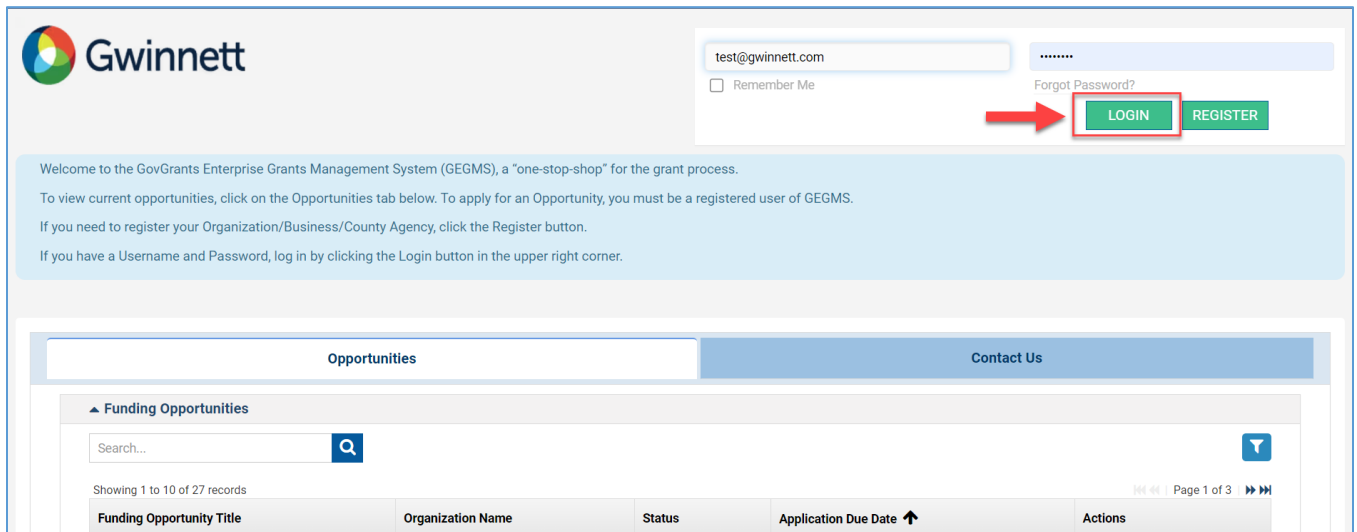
Gwinnett

test@gwinnett.com

••••••••

Remember Me

Forgot Password?

LOGIN

REGISTER

Welcome to the GovGrants Enterprise Grants Management System (GEGMS), a "one-stop-shop" for the grant process.

To view current opportunities, click on the Opportunities tab below. To apply for an Opportunity, you must be a registered user of GEGMS.

If you need to register your Organization/Business/County Agency, click the Register button.

If you have a Username and Password, log in by clicking the Login button in the upper right corner.

Opportunities

Contact Us

Funding Opportunities

Search...

Showing 1 to 10 of 27 records

Page 1 of 3

| Funding Opportunity Title | Organization Name | Status | Application Due Date | Actions |
|---|---|---|---|---|